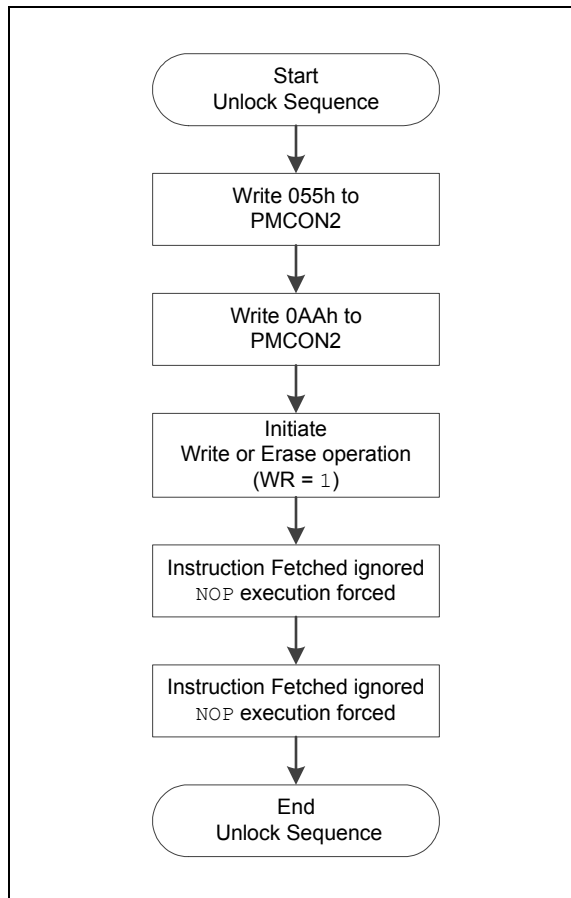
Start
Unlock Sequence

Write 055h to
PMCON2

Write 0AAh to
PMCON2

Initiate
Write or Erase operation
(WR = 1)

Instruction Fetched ignored
NOP execution forced

Instruction Fetched ignored
NOP execution forced

End
Unlock Sequence